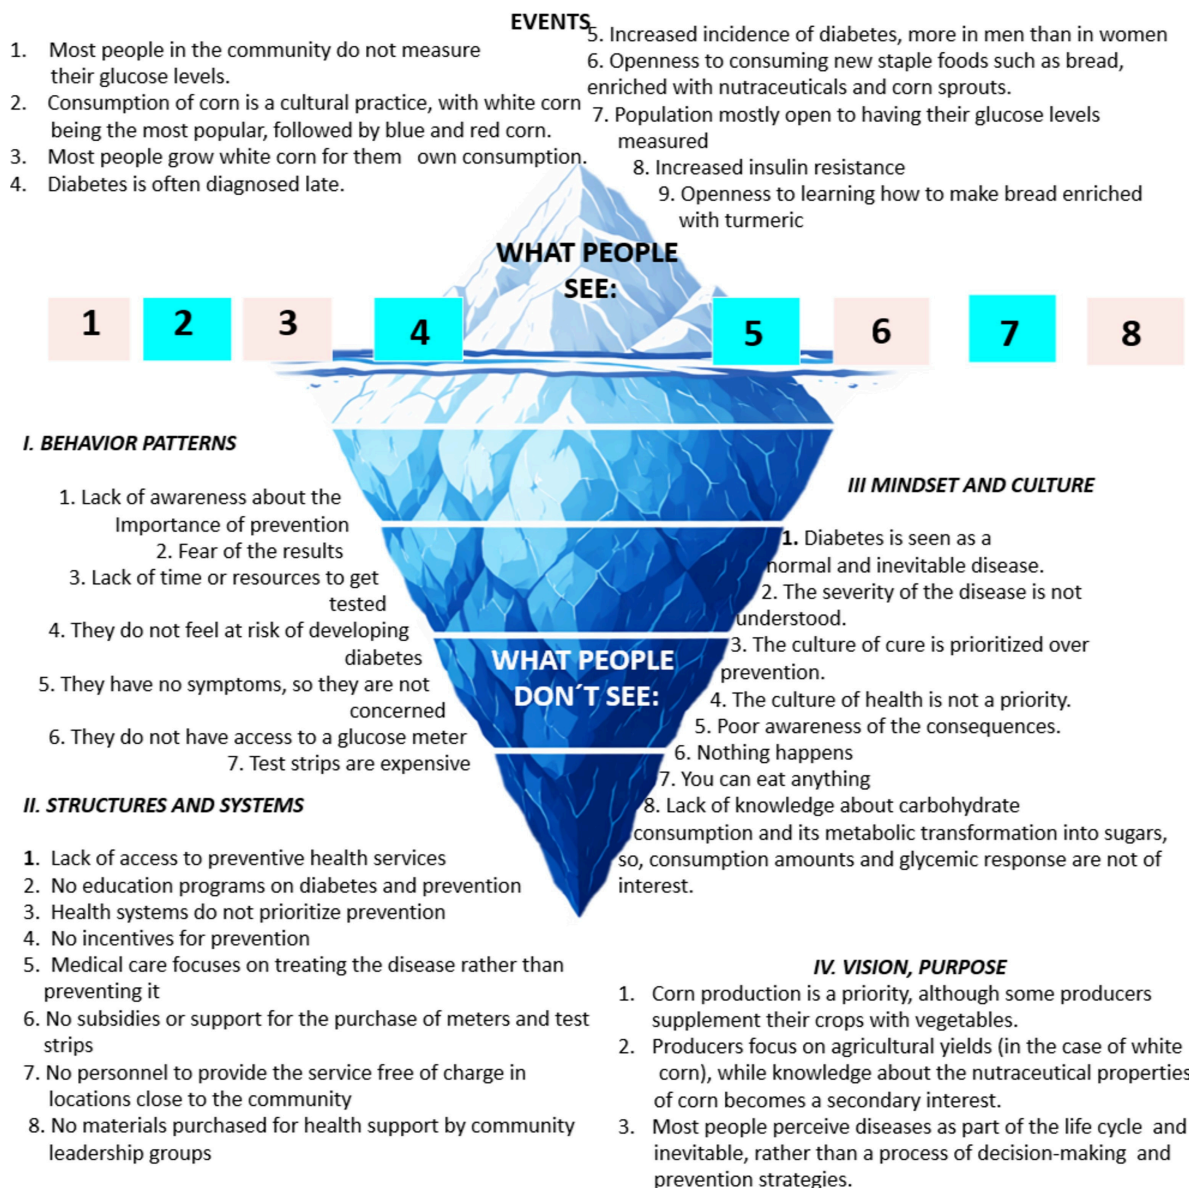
EVENTS

1. Most people in the community do not measure their glucose levels.
2. Consumption of corn is a cultural practice, with white corn being the most popular, followed by blue and red corn.
3. Most people grow white corn for them own consumption.
4. Diabetes is often diagnosed late.

5. Increased incidence of diabetes, more in men than in women
6. Openness to consuming new staple foods such as bread, enriched with nutraceuticals and corn sprouts.
7. Population mostly open to having their glucose levels measured
8. Increased insulin resistance
9. Openness to learning how to make bread enriched with turmeric

WHAT PEOPLE SEE:

1 2 3 4 5 6 7 8

I. BEHAVIOR PATTERNS

1. Lack of awareness about the Importance of prevention
2. Fear of the results
3. Lack of time or resources to get tested
4. They do not feel at risk of developing diabetes
5. They have no symptoms, so they are not concerned
6. They do not have access to a glucose meter
7. Test strips are expensive

WHAT PEOPLE DON´T SEE:

III MINDSET AND CULTURE

1. Diabetes is seen as a normal and inevitable disease.
2. The severity of the disease is not understood.
3. The culture of cure is prioritized over prevention.
4. The culture of health is not a priority.
5. Poor awareness of the consequences.
6. Nothing happens
7. You can eat anything
8. Lack of knowledge about carbohydrate consumption and its metabolic transformation into sugars, so, consumption amounts and glycemic response are not of interest.

II. STRUCTURES AND SYSTEMS

1. Lack of access to preventive health services
2. No education programs on diabetes and prevention
3. Health systems do not prioritize prevention
4. No incentives for prevention
5. Medical care focuses on treating the disease rather than preventing it
6. No subsidies or support for the purchase of meters and test strips
7. No personnel to provide the service free of charge in locations close to the community
8. No materials purchased for health support by community leadership groups

IV. VISION, PURPOSE

1. Corn production is a priority, although some producers supplement their crops with vegetables.
2. Producers focus on agricultural yields (in the case of white corn), while knowledge about the nutraceutical properties of corn becomes a secondary interest.
3. Most people perceive diseases as part of the life cycle and inevitable, rather than a process of decision-making and prevention strategies.